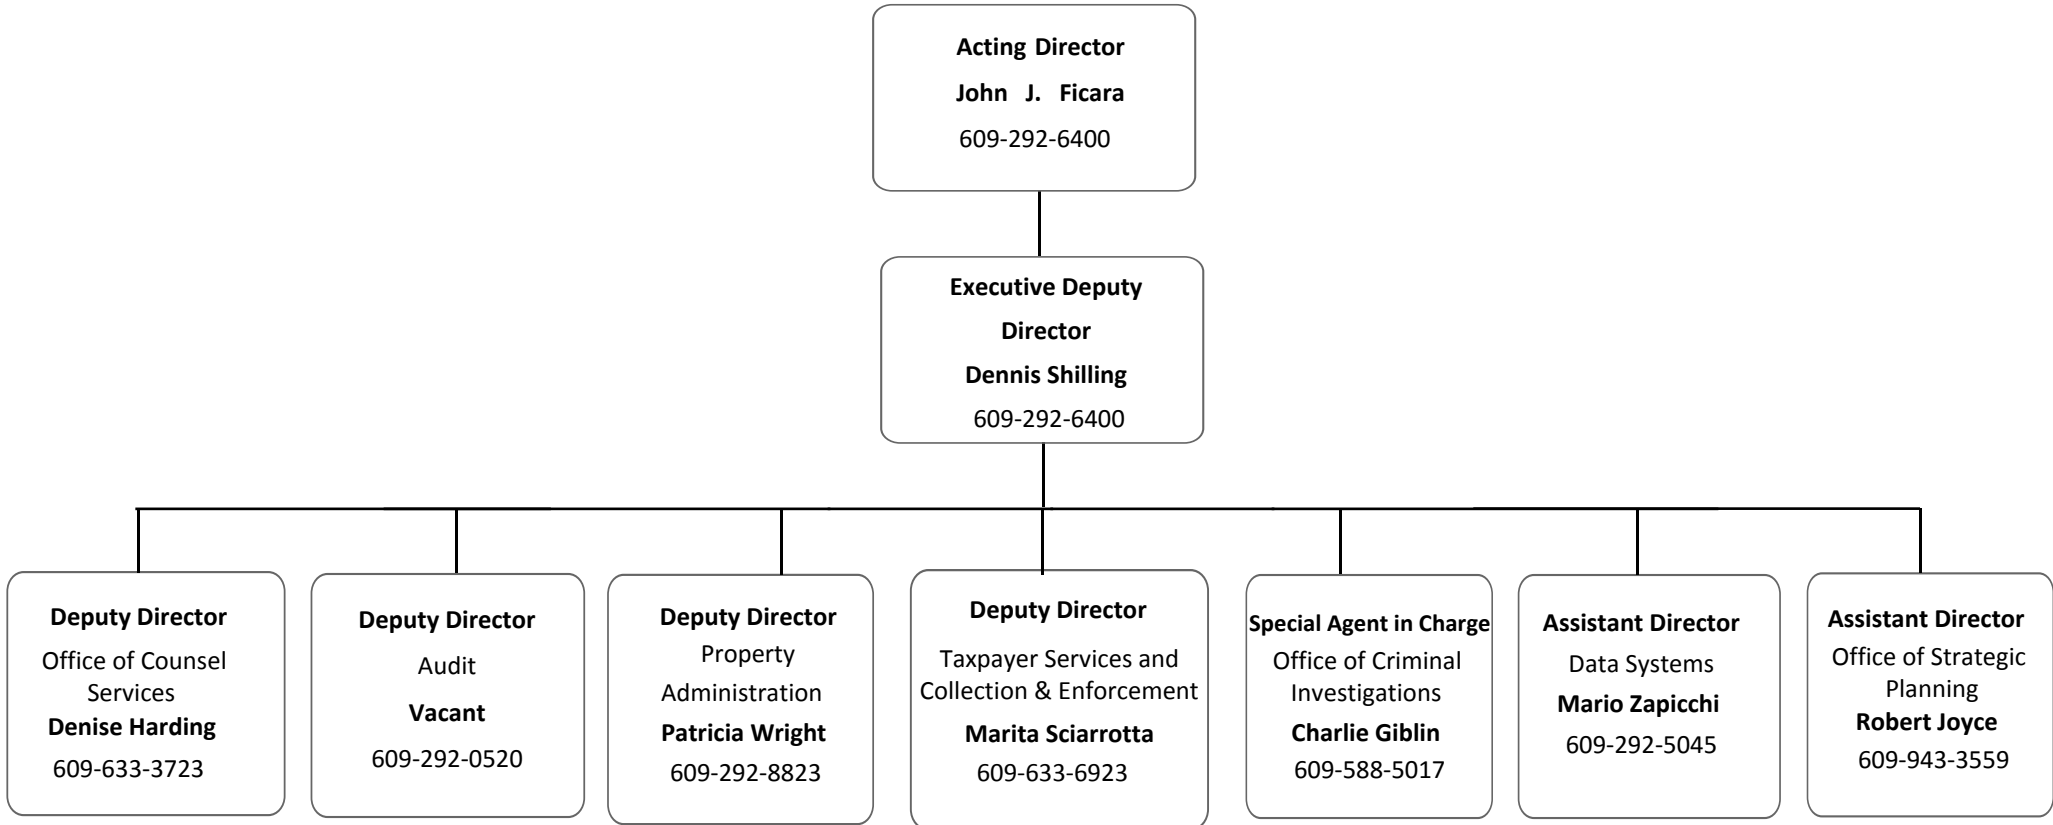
Acting Director
John J. Ficara
609-292-6400

Executive Deputy Director
Dennis Shilling
609-292-6400

Deputy Director
Office of Counsel Services
Denise Harding
609-633-3723

Deputy Director
Audit
Vacant
609-292-0520

Deputy Director
Property Administration
Patricia Wright
609-292-8823

Deputy Director
Taxpayer Services and Collection & Enforcement
Marita Sciarrotta
609-633-6923

Special Agent in Charge
Office of Criminal Investigations
Charlie Giblin
609-588-5017

Assistant Director
Data Systems
Mario Zapicchi
609-292-5045

Assistant Director
Office of Strategic Planning
Robert Joyce
609-943-3559